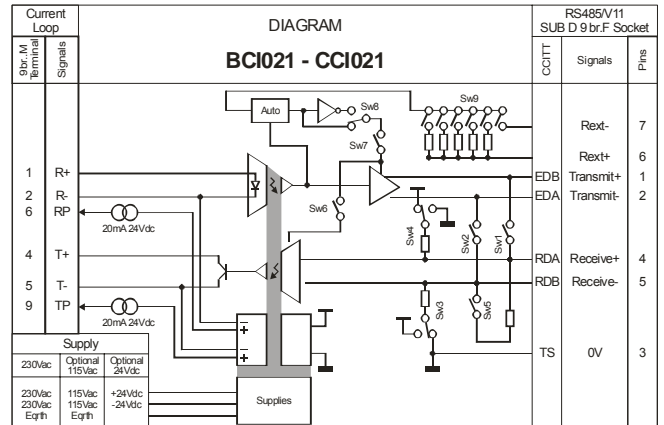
Current Loop

DIAGRAM

RS485/V11
SUB D 9 br.F Socket

9br..M Terminal

Signals

BCI021 - CCI021

CCITT

Signals

Pins

Auto

Sw8

Sw9

Sw7

Rext-

7

Rext+

6

1

R+

EDB

Transmit+

1

2

R-

EDA

Transmit-

2

6

RP

Sw6

20mA 24Vdc

Sw4

Sw2

Sw1

4

T+

RDA

Receive+

4

5

T-

RDB

Receive-

5

9

TP

Sw3

Sw5

20mA 24Vdc

Supply

230Vac

Optional 115Vac

Optional 24Vdc

TS

0V

3

230Vac
230Vac
Eqrth

115Vac
115Vac
Eqrth

+24Vdc
-24Vdc

Supplies